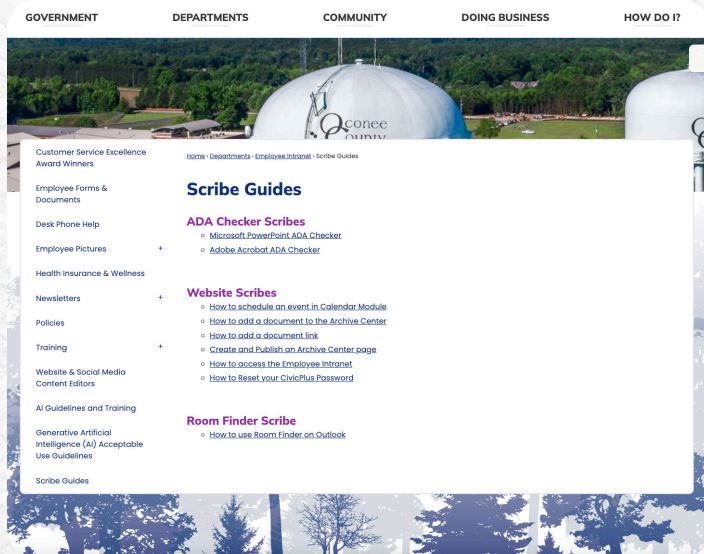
GOVERNMENT DEPARTMENTS COMMUNITY DOING BUSINESS HOW DO I?

Oconee County

Customer Service Excellence Award Winners

Employee Forms & Documents

Desk Phone Help

Employee Pictures +

Health Insurance & Wellness

Newsletters +

Policies

Training +

Website & Social Media Content Editors

AI Guidelines and Training

Generative Artificial Intelligence (AI) Acceptable Use Guidelines

Scribe Guides

Home › Departments › Employee Intranet › Scribe Guides

Scribe Guides

ADA Checker Scribes

- Microsoft PowerPoint ADA Checker
- Adobe Acrobat ADA Checker

Website Scribes

- How to schedule an event in Calendar Module
- How to add a document to the Archive Center
- How to add a document link
- Create and Publish an Archive Center page
- How to access the Employee Intranet
- How to Reset your CivicPlus Password

Room Finder Scribe

- How to use Room Finder on Outlook